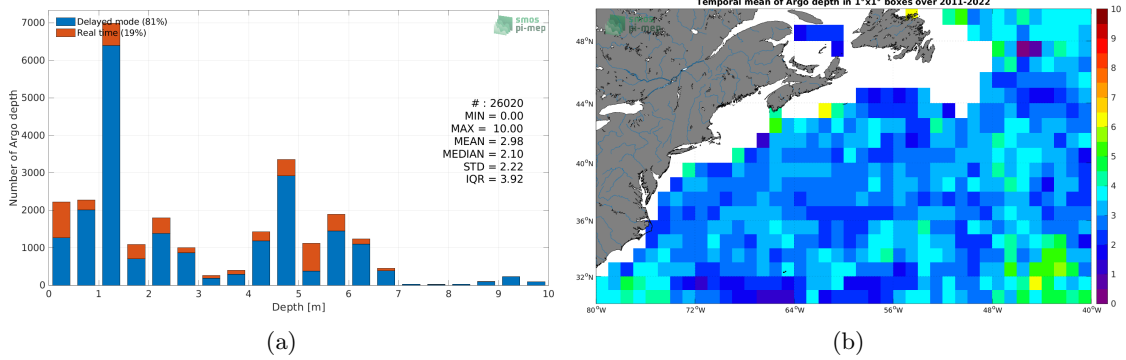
Delayed mode (81%)
Real time (19%)

smos pi-mep

7000
6000
5000
4000
3000
2000
1000
0

Number of Argo depth

# : 26020
MIN = 0.00
MAX = 10.00
MEAN = 2.98
MEDIAN = 2.10
STD = 2.22
IQR = 3.92

0 1 2 3 4 5 6 7 8 9 10

Depth [m]

(a)

Temporal mean of Argo depth in 1°x1° boxes over 2011-2022

smos pi-mep

48°N
44°N
40°N
36°N
32°N

80°W 72°W 64°W 56°W 48°W 40°W

10
9
8
7
6
5
4
3
2
1
0

(b)